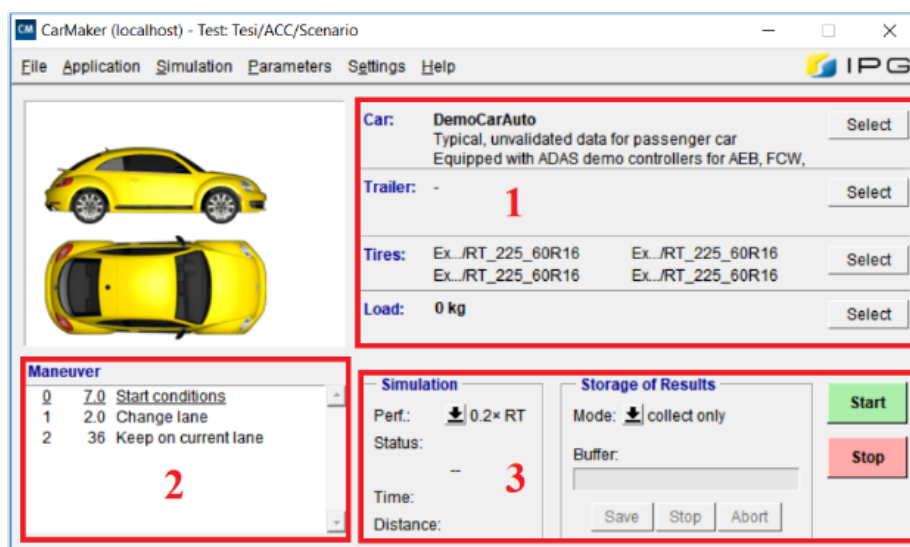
CM CarMaker (localhost) - Test: Tesi/ACC/Scenario

File Application Simulation Parameters Settings Help

IPG

Car: DemoCarAuto
Typical, unvalidated data for passenger car
Equipped with ADAS demo controllers for AEB, FCW,
Select

Trailer: -
Select

1

Tires: Ex.../RT_225_60R16 Ex.../RT_225_60R16
Ex.../RT_225_60R16 Ex.../RT_225_60R16
Select

Load: 0 kg
Select

Maneuver
0 7.0 Start conditions
1 2.0 Change lane
2 36 Keep on current lane

2

Simulation
Perf.: 0.2× RT
Status:
--
Time:
Distance:

3

Storage of Results
Mode: collect only
Buffer:
Save Stop Abort

Start
Stop